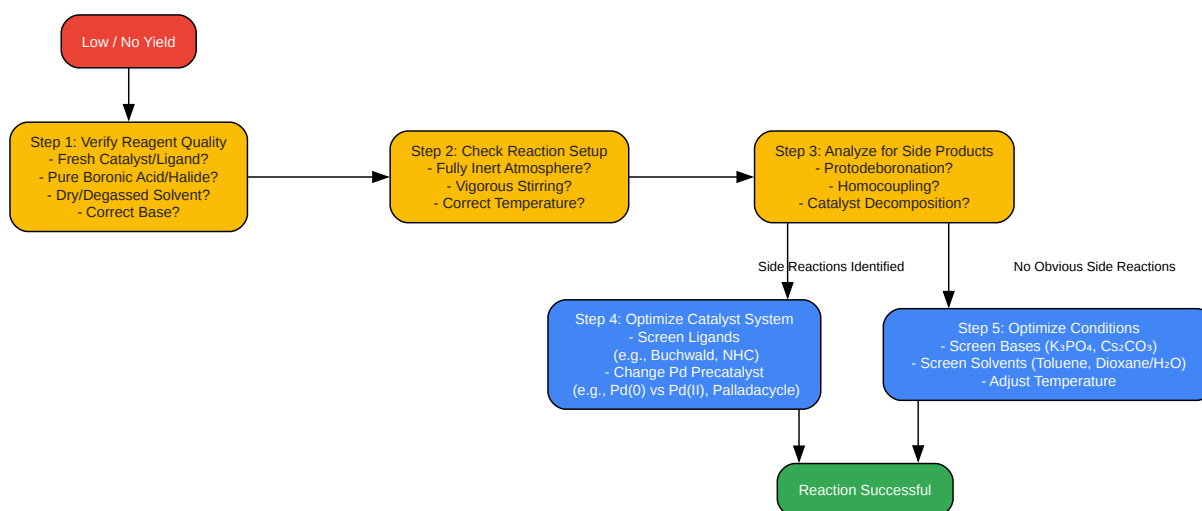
Low / No Yield

Step 1: Verify Reagent Quality
- Fresh Catalyst/Ligand?
- Pure Boronic Acid/Halide?
- Dry/Degassed Solvent?
- Correct Base?

Step 2: Check Reaction Setup
- Fully Inert Atmosphere?
- Vigorous Stirring?
- Correct Temperature?

Step 3: Analyze for Side Products
- Protodeboronation?
- Homocoupling?
- Catalyst Decomposition?

Side Reactions Identified

No Obvious Side Reactions

Step 4: Optimize Catalyst System
- Screen Ligands
(e.g., Buchwald, NHC)
- Change Pd Precatalyst
(e.g., Pd(0) vs Pd(II), Palladacycle)

Step 5: Optimize Conditions
- Screen Bases ($K_3PO_4$, $Cs_2CO_3$)
- Screen Solvents (Toluene, Dioxane/$H_2O$)
- Adjust Temperature

Reaction Successful